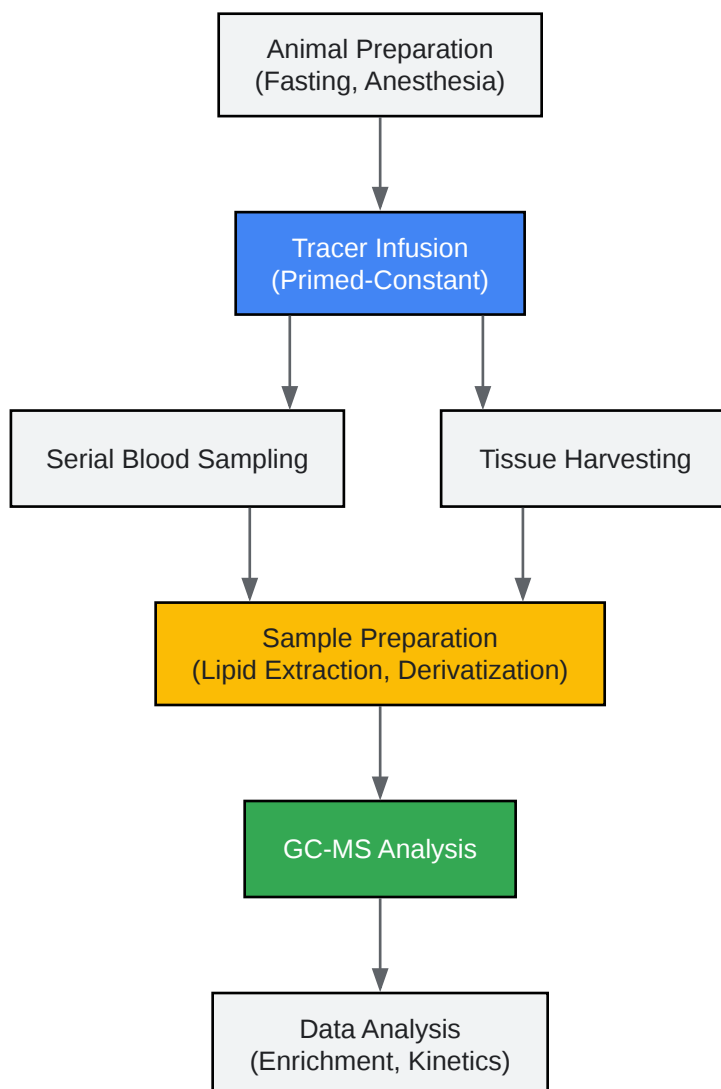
Animal Preparation
(Fasting, Anesthesia)

Tracer Infusion
(Primed-Constant)

Serial Blood Sampling

Tissue Harvesting

Sample Preparation
(Lipid Extraction, Derivatization)

GC-MS Analysis

Data Analysis
(Enrichment, Kinetics)